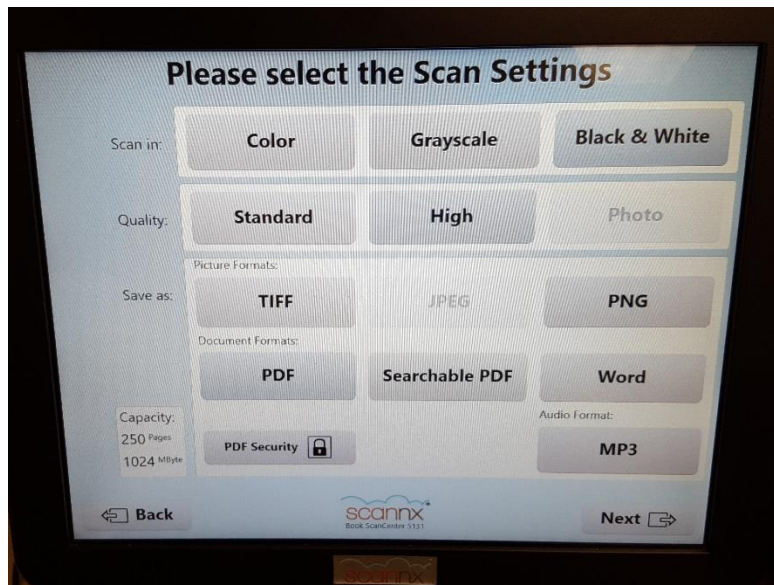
Please select the Scan Settings

Scan in: Color Grayscale Black & White

Quality: Standard High Photo

Save as:

Picture Formats:

TIFF JPEG PNG

Document Formats:

PDF Searchable PDF Word

Capacity:
250 Pages
1024 MByte

PDF Security

Audio Format:

MP3

Back

scannx
Book ScanCenter 5131

Next

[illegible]